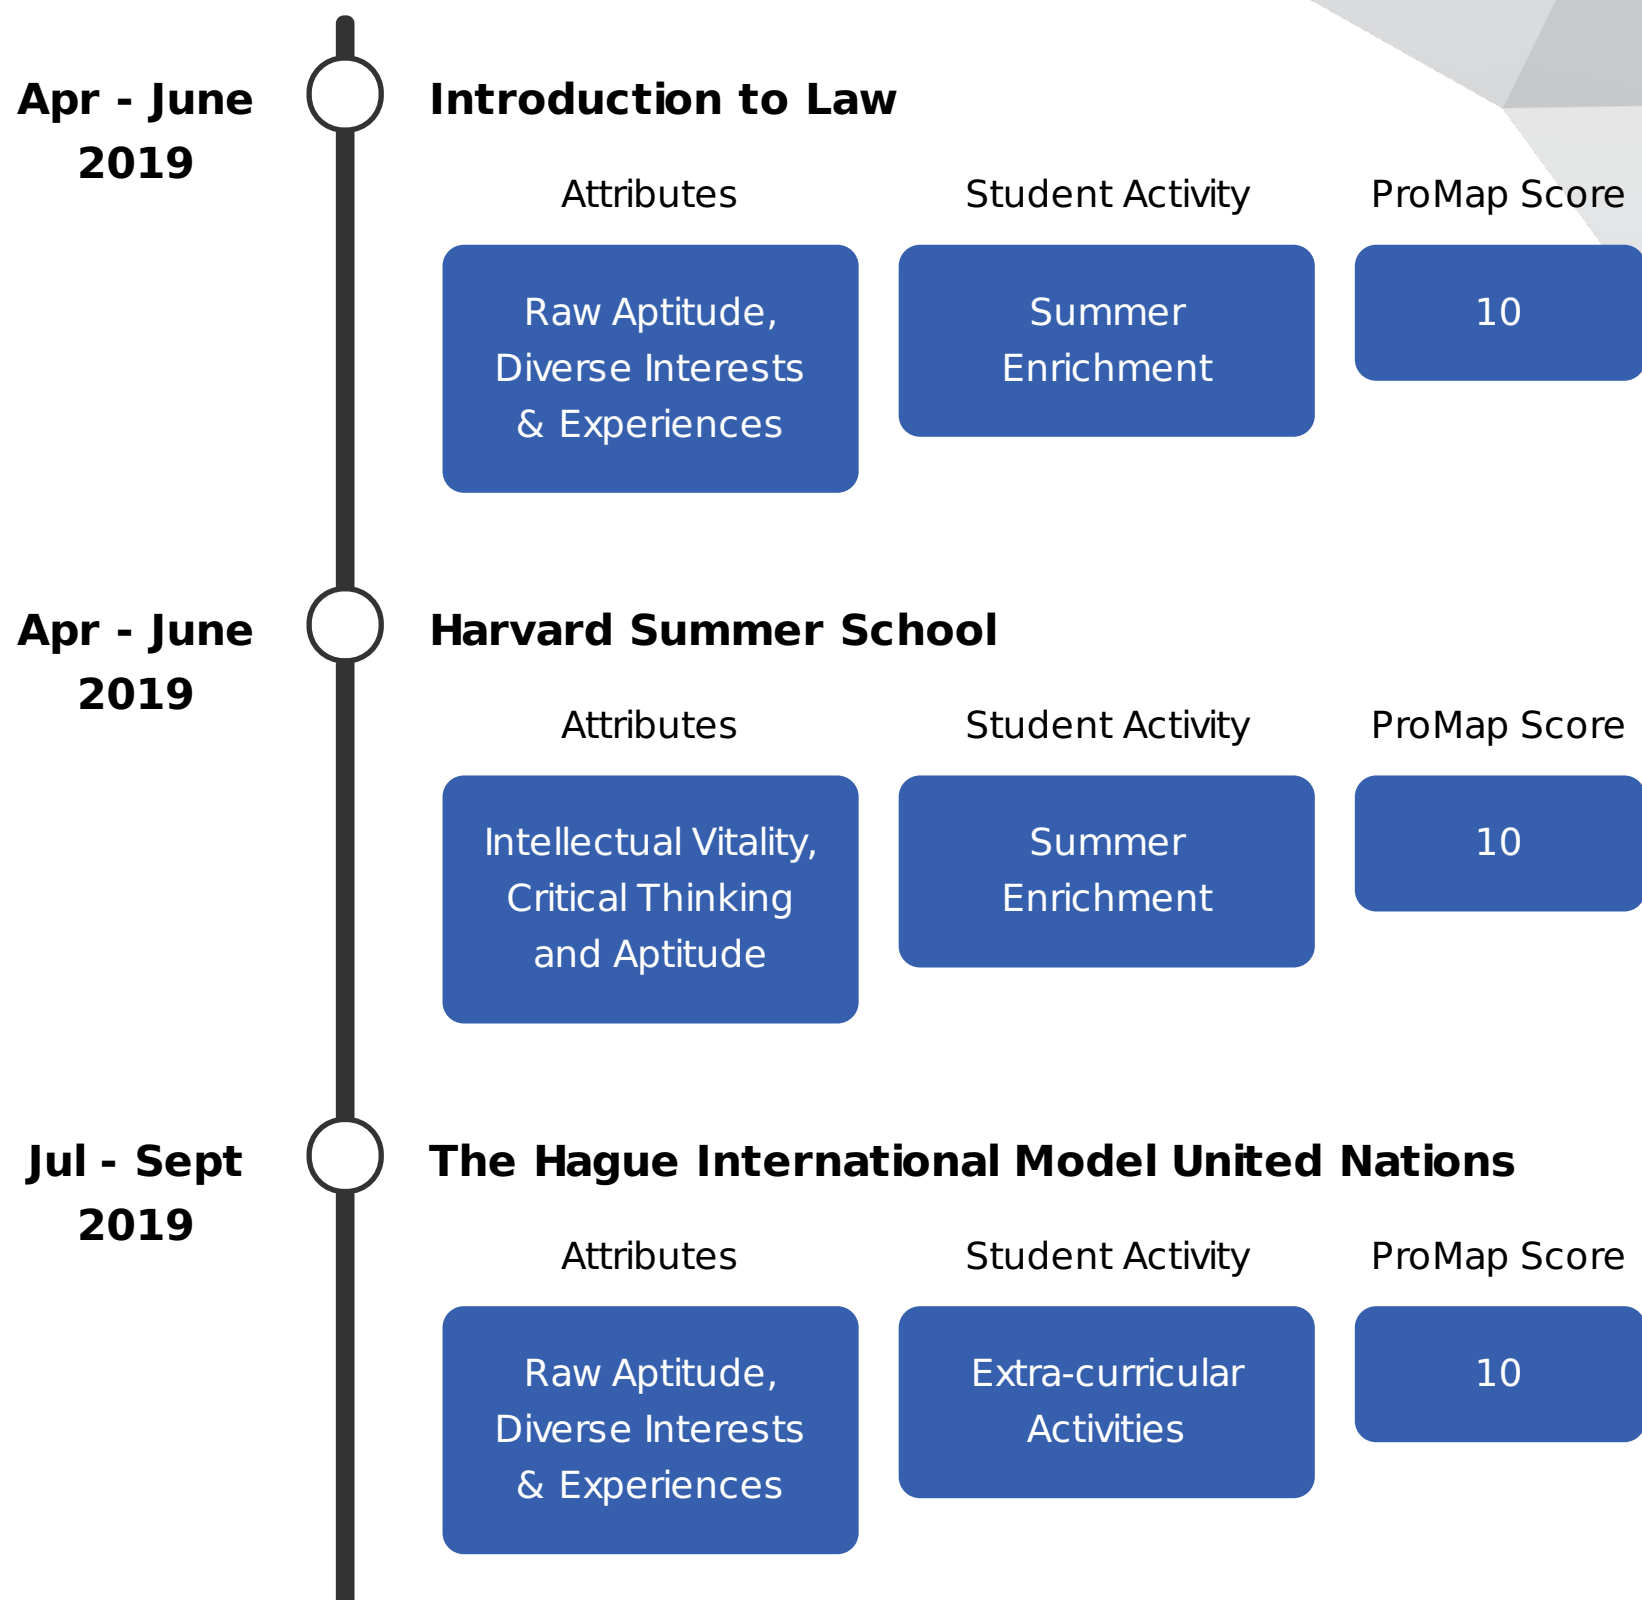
Apr - June 2019

Introduction to Law

| Attributes | Student Activity | ProMap Score |
|---|---|---|
| Raw Aptitude, Diverse Interests & Experiences | Summer Enrichment | 10 |

Apr - June 2019

Harvard Summer School

| Attributes | Student Activity | ProMap Score |
|---|---|---|
| Intellectual Vitality, Critical Thinking and Aptitude | Summer Enrichment | 10 |

Jul - Sept 2019

The Hague International Model United Nations

| Attributes | Student Activity | ProMap Score |
|---|---|---|
| Raw Aptitude, Diverse Interests & Experiences | Extra-curricular Activities | 10 |